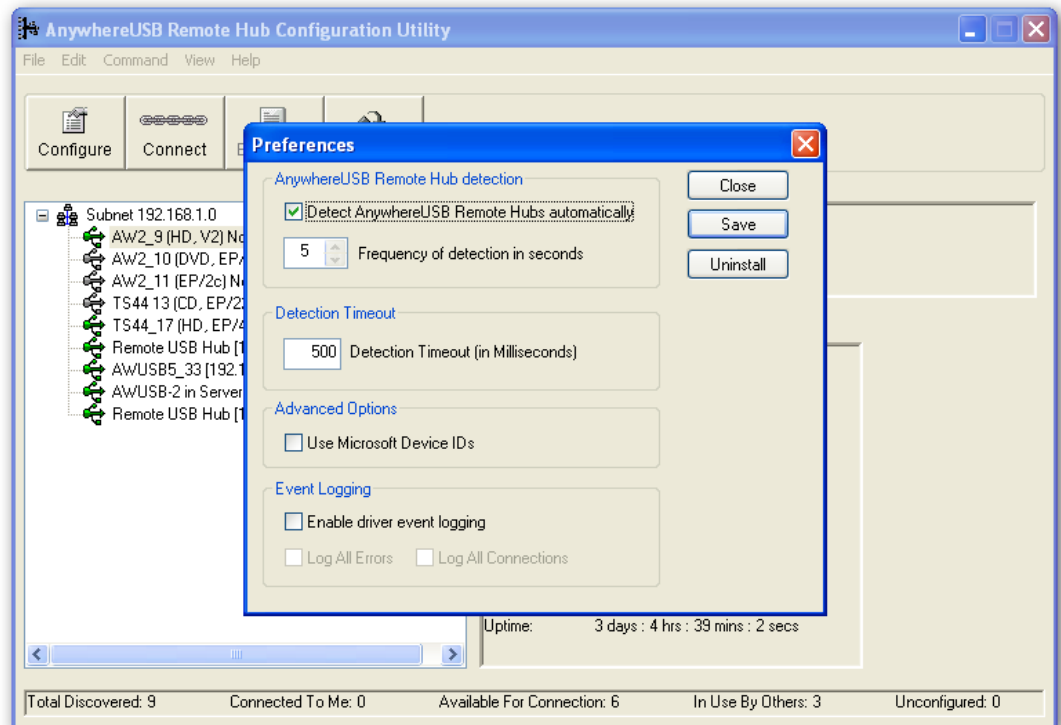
AnywhereUSB Remote Hub Configuration Utility

File Edit Command View Help

Configure Connect

Subnet 192.168.1.0
AW2_9 (HD, V2) N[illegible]
AW2_10 (DVD, EP/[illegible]
AW2_11 (EP/2c) N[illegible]
TS44 13 (CD, EP/2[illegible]
TS44_17 (HD, EP/4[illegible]
Remote USB Hub [1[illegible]
AWUSB5_33 [192.1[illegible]
AWUSB-2 in Server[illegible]
Remote USB Hub [1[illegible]

Preferences

AnywhereUSB Remote Hub detection
Detect AnywhereUSB Remote Hubs automatically
5 Frequency of detection in seconds

Close
Save
Uninstall

Detection Timeout
500 Detection Timeout (in Milliseconds)

Advanced Options
Use Microsoft Device IDs

Event Logging
Enable driver event logging
Log All Errors Log All Connections

Uptime: 3 days : 4 hrs : 39 mins : 2 secs

Total Discovered: 9 Connected To Me: 0 Available For Connection: 6 In Use By Others: 3 Unconfigured: 0